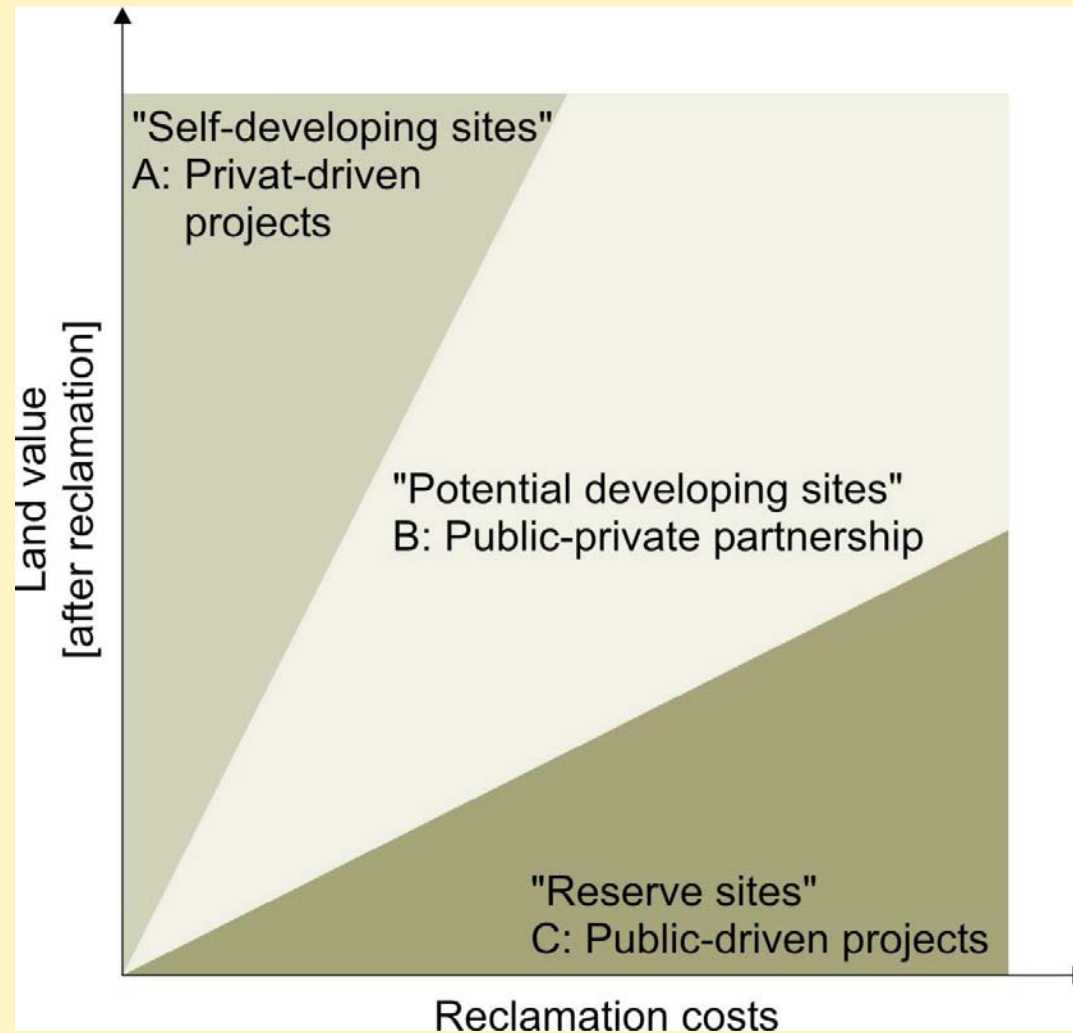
"Self-developing sites"
A: Privat-driven projects

Land value
[after reclamation]

"Potential developing sites"
B: Public-private partnership

"Reserve sites"
C: Public-driven projects

Reclamation costs